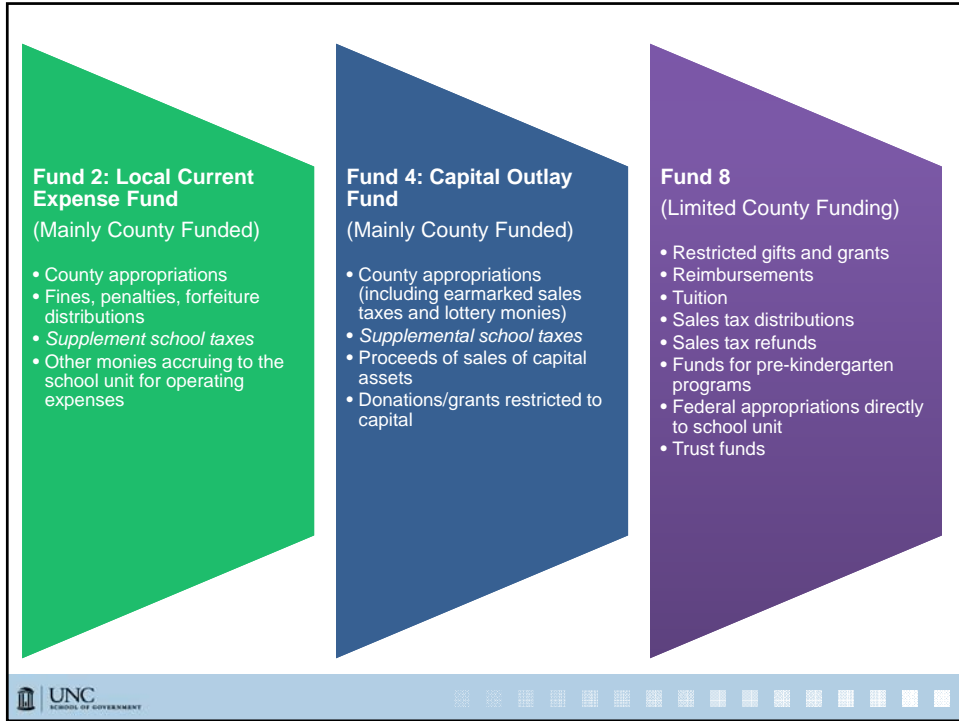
**Fund 2: Local Current Expense Fund**
(Mainly County Funded)

• County appropriations
• Fines, penalties, forfeiture distributions
• *Supplement school taxes*
• Other monies accruing to the school unit for operating expenses

**Fund 4: Capital Outlay Fund**
(Mainly County Funded)

• County appropriations (including earmarked sales taxes and lottery monies)
• *Supplemental school taxes*
• Proceeds of sales of capital assets
• Donations/grants restricted to capital

**Fund 8**
(Limited County Funding)

• Restricted gifts and grants
• Reimbursements
• Tuition
• Sales tax distributions
• Sales tax refunds
• Funds for pre-kindergarten programs
• Federal appropriations directly to school unit
• Trust funds

UNC
SCHOOL OF GOVERNMENT